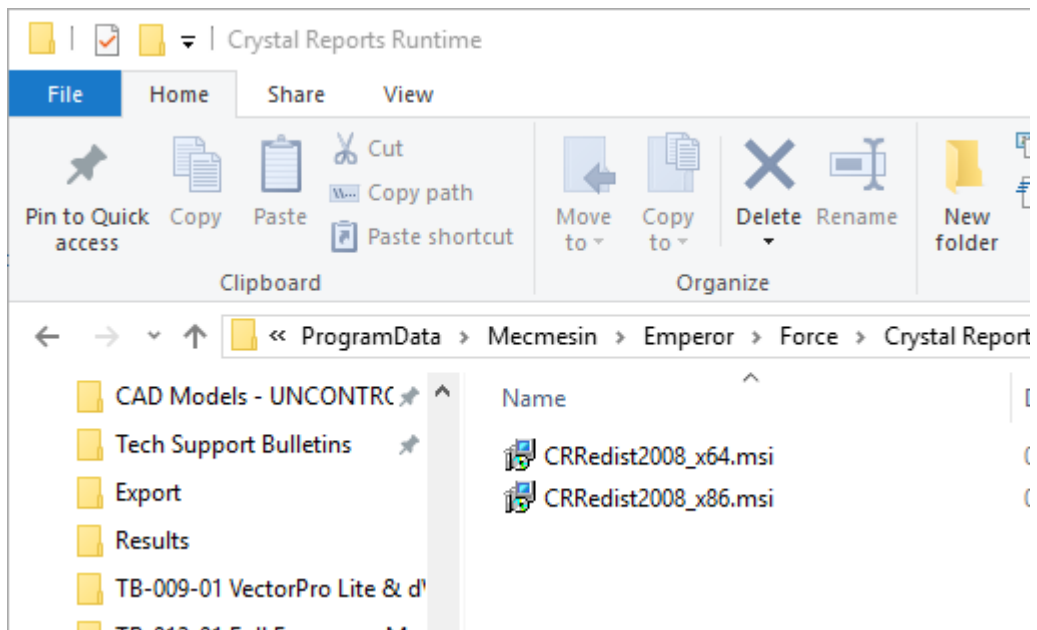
Crystal Reports Runtime

File Home Share View

Pin to Quick access Copy Paste Cut Copy path Paste shortcut
Clipboard

Move to Copy to Delete Rename New folder
Organize

« ProgramData › Mecmesin › Emperor › Force › Crystal Report

CAD Models - UNCONTRC
Tech Support Bulletins
Export
Results
TB-009-01 VectorPro Lite & d'

Name
CRRedist2008_x64.msi
CRRedist2008_x86.msi